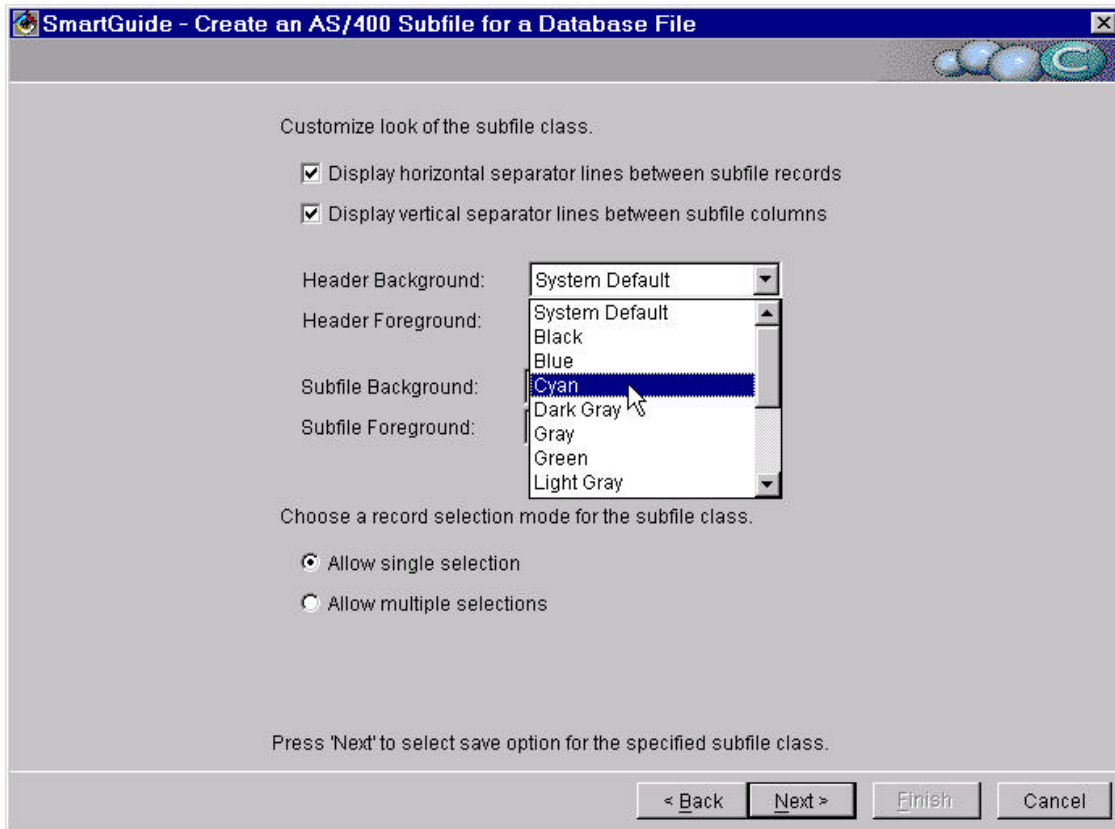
SmartGuide - Create an AS/400 Subfile for a Database File

Customize look of the subfile class.

Display horizontal separator lines between subfile records

Display vertical separator lines between subfile columns

Header Background: System Default

Header Foreground:

Subfile Background:

Subfile Foreground:

System Default
Black
Blue
Cyan
Dark Gray
Gray
Green
Light Gray

Choose a record selection mode for the subfile class.

Allow single selection

Allow multiple selections

Press 'Next' to select save option for the specified subfile class.

< Back Next > Finish Cancel